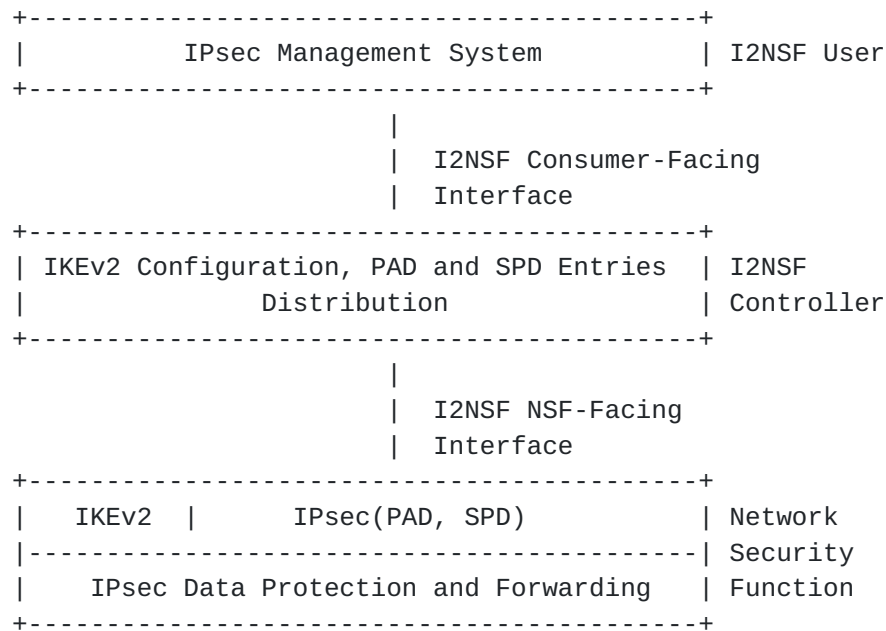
```
+-----------------------------------------+
|         IPsec Management System         | I2NSF User
+-----------------------------------------+
                    |
                    |  I2NSF Consumer-Facing
                    |  Interface
+-----------------------------------------+
| IKEv2 Configuration, PAD and SPD Entries | I2NSF
|              Distribution               | Controller
+-----------------------------------------+
                    |
                    |  I2NSF NSF-Facing
                    |  Interface
+-----------------------------------------+
|   IKEv2  |       IPsec(PAD, SPD)        | Network
|-----------------------------------------| Security
|    IPsec Data Protection and Forwarding  | Function
+-----------------------------------------+
```